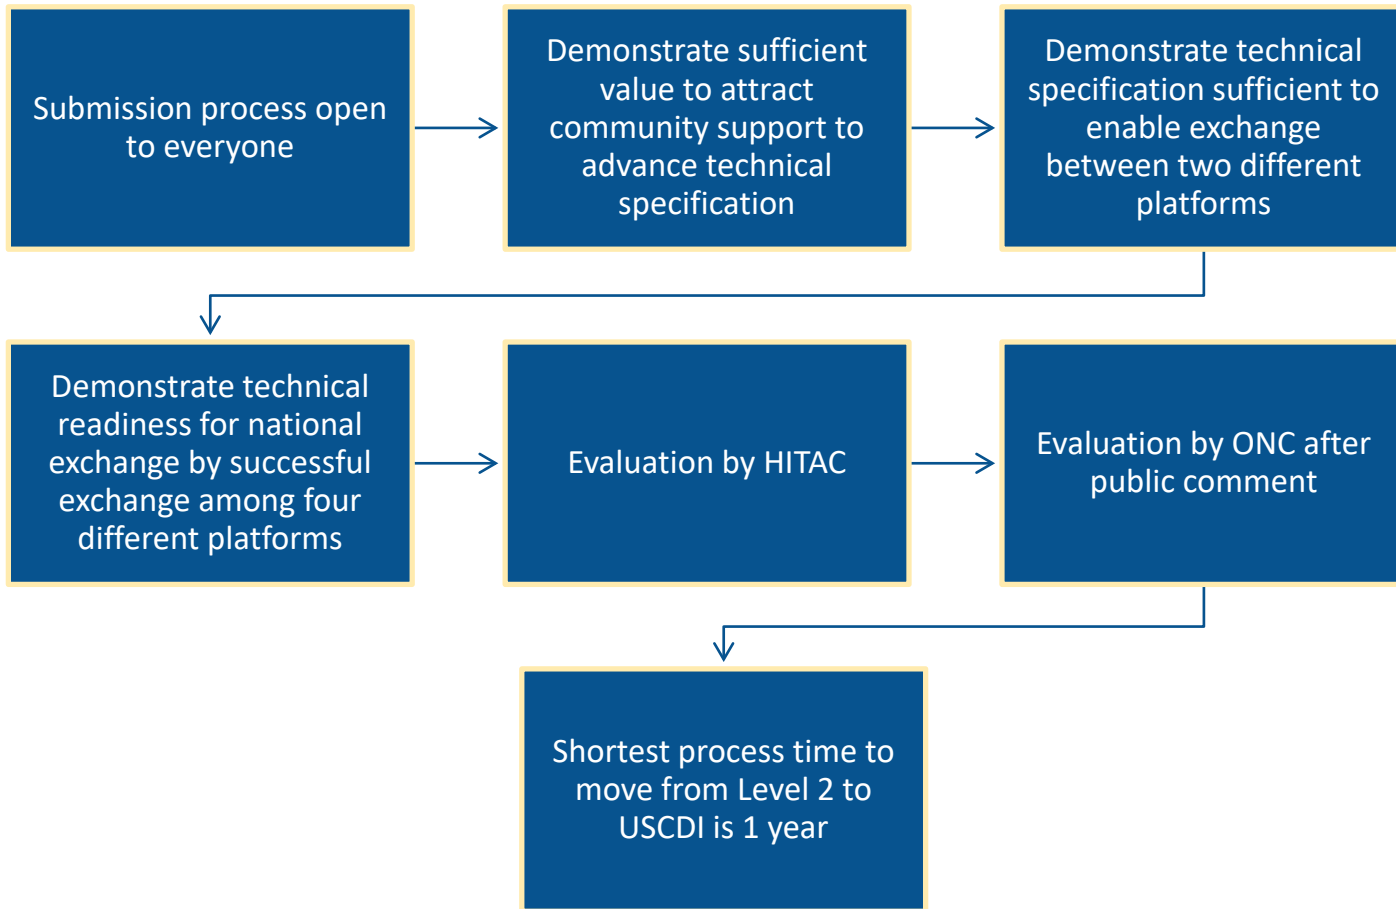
Submission process open to everyone

Demonstrate sufficient value to attract community support to advance technical specification

Demonstrate technical specification sufficient to enable exchange between two different platforms

Demonstrate technical readiness for national exchange by successful exchange among four different platforms

Evaluation by HITAC

Evaluation by ONC after public comment

Shortest process time to move from Level 2 to USCDI is 1 year